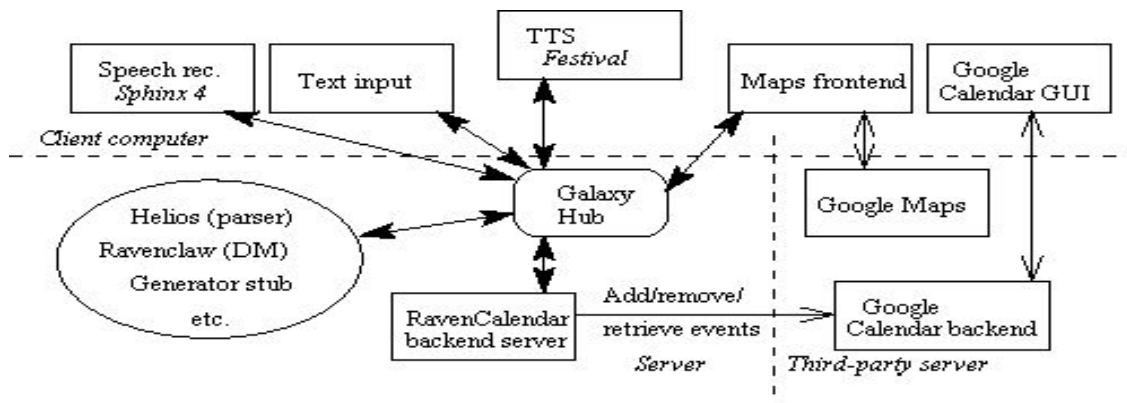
Speech rec.
*Sphinx 4*

Text input

TTS
*Festival*

Maps frontend

Google
Calendar GUI

*Client computer*

Galaxy
Hub

Google Maps

Helios (parser)
Ravenclaw (DM)
Generator stub
etc.

RavenCalendar
backend server

Add/remove/
retrieve events

*Server*

Google
Calendar backend

*Third-party server*